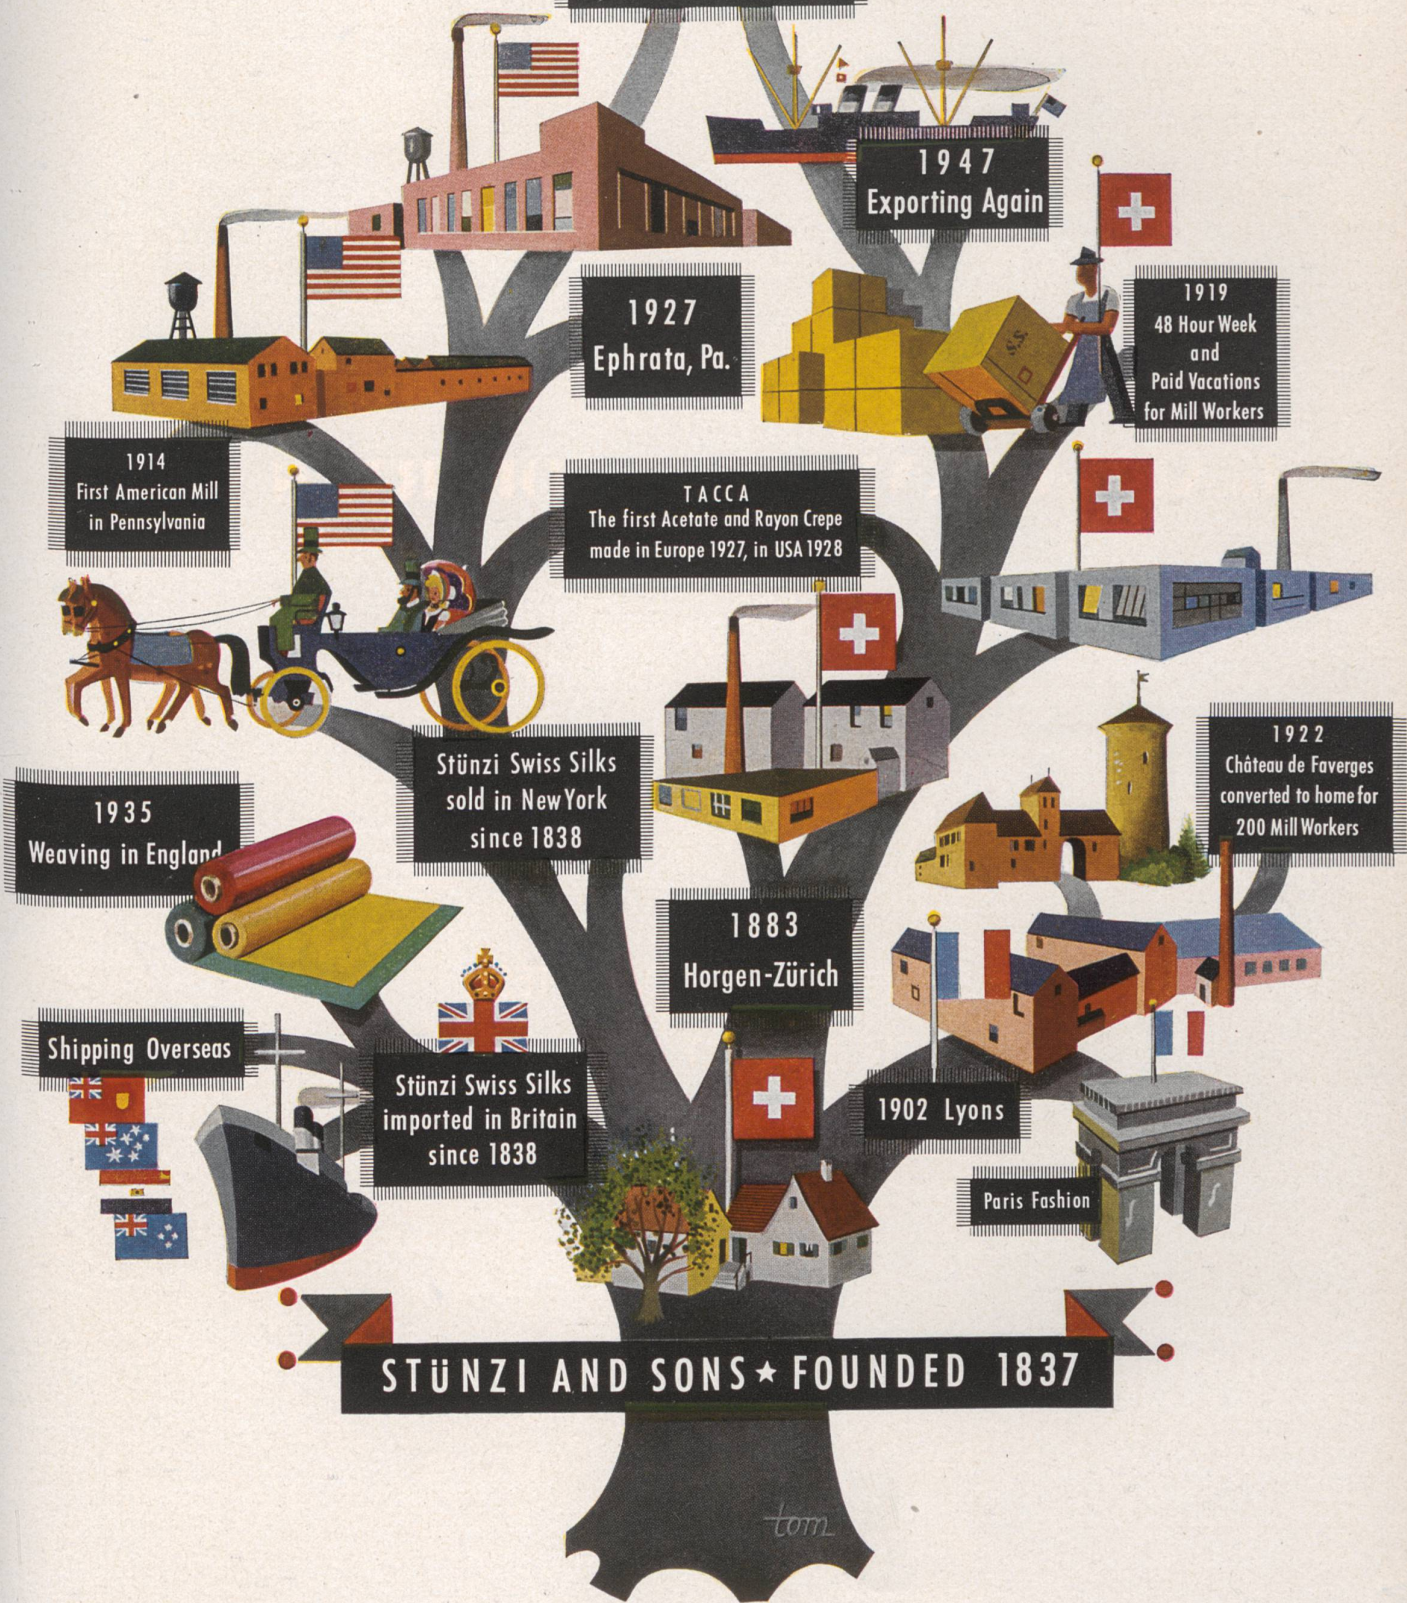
1947
Exporting Again

1927
Ephrata, Pa.

1919
48 Hour Week
and
Paid Vacations
for Mill Workers

1914
First American Mill
in Pennsylvania

TACCA
The first Acetate and Rayon Crepe
made in Europe 1927, in USA 1928

1922
Château de Faverges
converted to home for
200 Mill Workers

Stünzi Swiss Silks
sold in New York
since 1838

1935
Weaving in England

1883
Horgen-Zürich

Shipping Overseas

Stünzi Swiss Silks
imported in Britain
since 1838

1902 Lyons

Paris Fashion

S.S.

STÜNZI AND SONS ★ FOUNDED 1837

tom